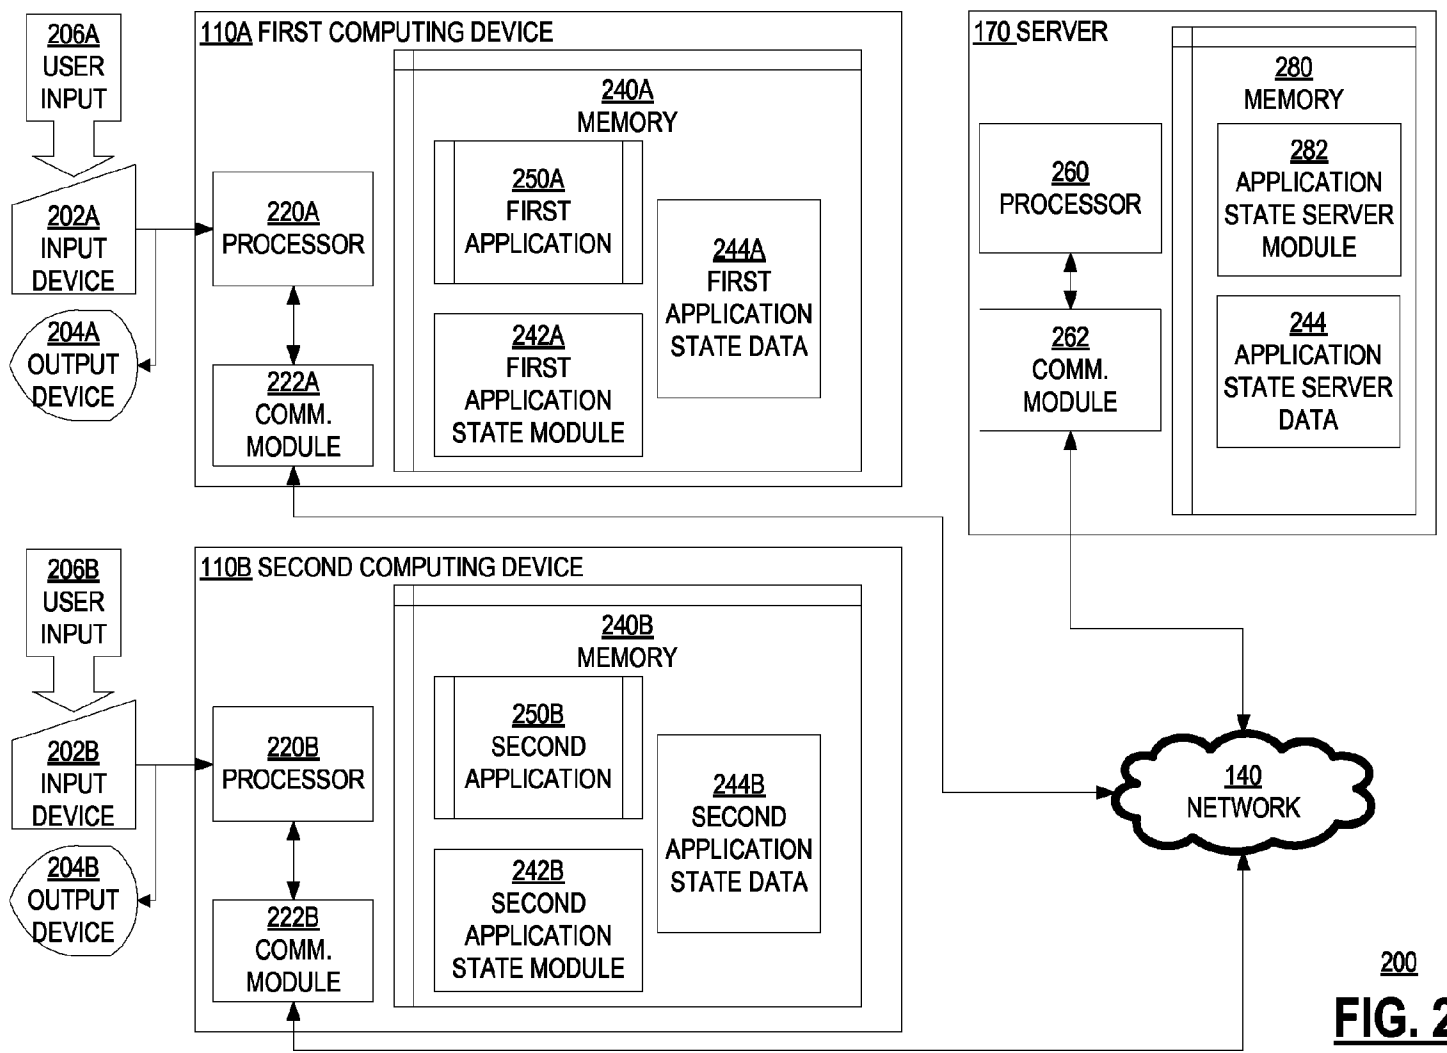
206A
USER
INPUT

202A
INPUT
DEVICE

204A
OUTPUT
DEVICE

110A FIRST COMPUTING DEVICE

220A
PROCESSOR

222A
COMM.
MODULE

240A
MEMORY

250A
FIRST
APPLICATION

242A
FIRST
APPLICATION
STATE MODULE

244A
FIRST
APPLICATION
STATE DATA

170 SERVER

260
PROCESSOR

262
COMM.
MODULE

280
MEMORY

282
APPLICATION
STATE SERVER
MODULE

244
APPLICATION
STATE SERVER
DATA

206B
USER
INPUT

202B
INPUT
DEVICE

204B
OUTPUT
DEVICE

110B SECOND COMPUTING DEVICE

220B
PROCESSOR

222B
COMM.
MODULE

240B
MEMORY

250B
SECOND
APPLICATION

242B
SECOND
APPLICATION
STATE MODULE

244B
SECOND
APPLICATION
STATE DATA

140
NETWORK

200

FIG. 2